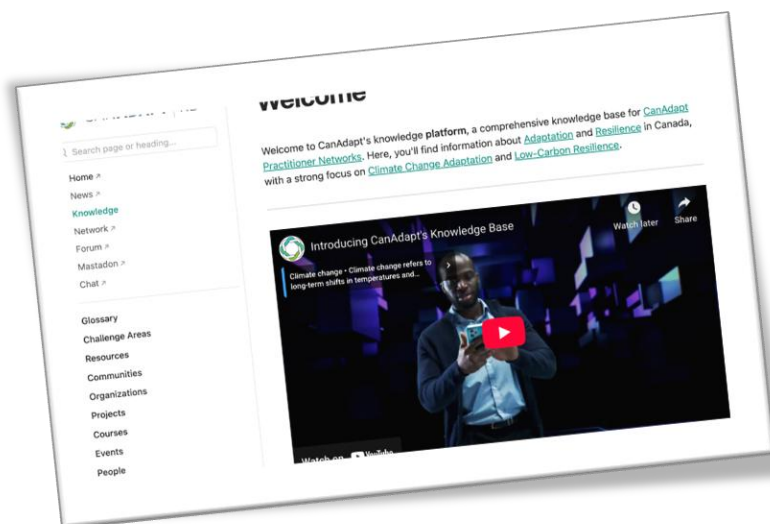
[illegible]

Search page or heading...

Home ↗
News ↗
Knowledge
Network ↗
Forum ↗
Mastadon ↗
Chat ↗

Glossary
Challenge Areas
Resources
Communities
Organizations
Projects
Courses
Events
People

Welcome

Welcome to CanAdapt's knowledge **platform**, a comprehensive knowledge base for CanAdapt Practitioner Networks. Here, you'll find information about Adaptation and Resilience in Canada, with a strong focus on Climate Change Adaptation and Low-Carbon Resilience.

Introducing CanAdapt's Knowledge Base

Watch later

Share

Climate change • Climate change refers to long-term shifts in temperatures and...

Watch on YouTube